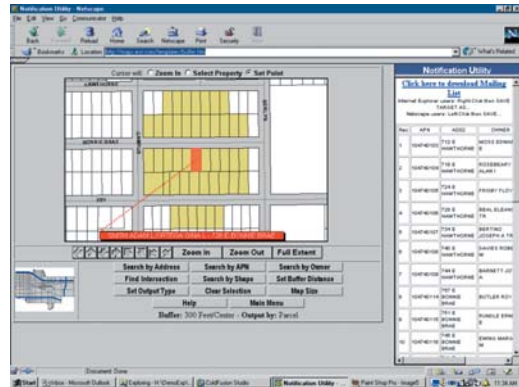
Notification Utility - Netscape

File Edit View Go Communicator Help

Back Forward Reload Home Search Netscape Print Security Stop

Bookmarks Location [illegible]

What's Related

Center will: Zoom In Select Property Set Point

BONNIE BRAE

Zoom In | Zoom Out | Full Extent

| Search by Address | Search by APN | Search by Owner |
|---|---|---|
| Find Intersection | Search by Shape | Set Buffer Distance |
| Set Output Type | Clear Selection | Map Size |
| Help | Main Menu | |

Buffer: 300 Feet/Center - Output by: Parcel

Notification Utility

Click here to download Mailing List

Internet Explorer users: Right Click then SAVE TARGET AS... Netscape users: Left Click then SAVE...

| Rec | APN | ADD2 | OWNER |
|---|---|---|---|
| 1 | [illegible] | 713 E HAWTHORNE | MOSS EDWIN E |
| 2 | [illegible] | 716 E HAWTHORNE | ROSEBERRY ALAN I |
| 3 | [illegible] | 724 E HAWTHORNE | FRISBY FLOY |
| 4 | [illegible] | 728 E HAWTHORNE | BEAL ELEANOR TR |
| 5 | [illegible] | 734 E HAWTHORNE | BERTINO JOSEPH A TR |
| 6 | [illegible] | 740 E HAWTHORNE | DAVIES ROBE M |
| 7 | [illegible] | 748 E HAWTHORNE | BARNETT JO A |
| 8 | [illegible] | 707 E BONNIE BRAE | BUTLER ROY |
| 9 | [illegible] | 751 E BONNIE BRAE | RUNDLE ERN |
| 10 | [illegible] | 745 E BONNIE BRAE | EWING MARY M |

Document: Done

Start | Inbox - Microsoft Outlook | Exploring - H:\DemoExpl... | ColdFusion Studio | Notification Utility ... | Paint Shop Pro - Image5 | 11:38 AM